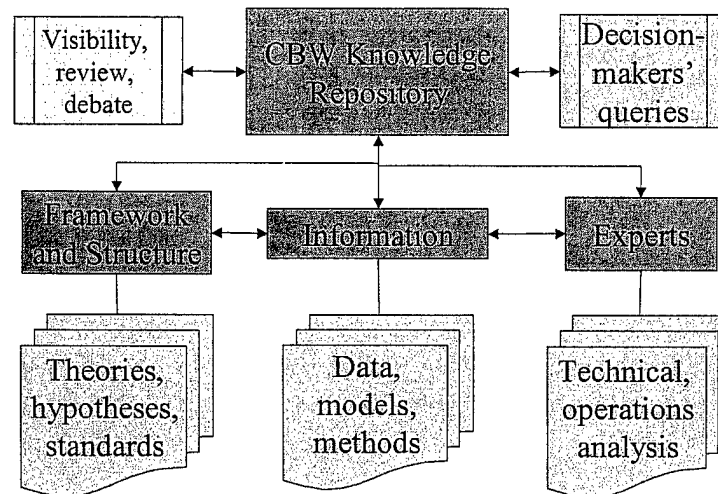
Visibility, review, debate

CBW Knowledge Repository

Decision-makers' queries

Framework and Structure

Information

Experts

Theories, hypotheses, standards

Data, models, methods

Technical, operations analysis